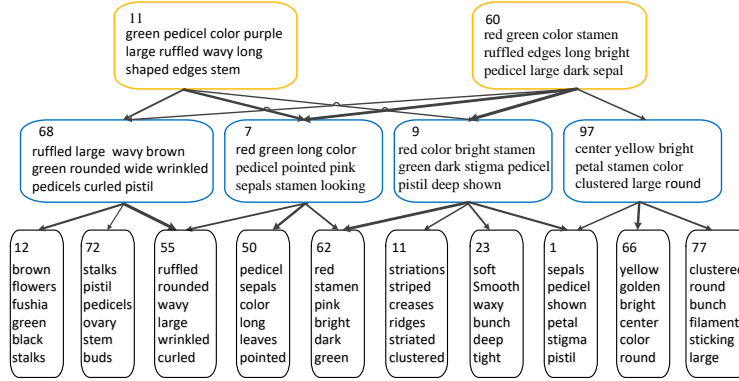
11
green pedicel color purple large ruffled wavy long shaped edges stem

60
red green color stamen ruffled edges long bright pedicel large dark sepal

68
ruffled large wavy brown green rounded wide wrinkled pedicels curled pistil

7
red green long color pedicel pointed pink sepals stamen looking

9
red color bright stamen green dark stigma pedicel pistil deep shown

97
center yellow bright petal stamen color clustered large round

12
brown flowers fushia green black stalks

72
stalks pistil pedicels ovary stem buds

55
ruffled rounded wavy large wrinkled curled

50
pedicel sepals color long leaves pointed

62
red stamen pink bright dark green

11
striations striped creases ridges striated clustered

23
soft Smooth waxy bunch deep tight

1
sepals pedicel shown petal stigma pistil

66
yellow golden bright center color round

77
clustered round bunch filament sticking large